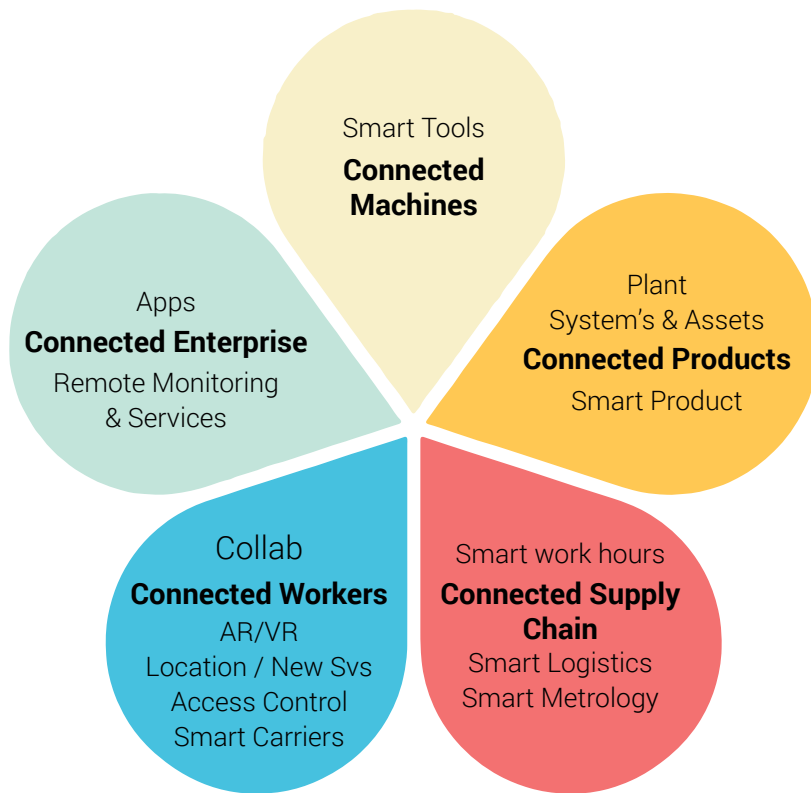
Smart Tools
**Connected Machines**

Apps
**Connected Enterprise**
Remote Monitoring & Services

Plant
System's & Assets
**Connected Products**
Smart Product

Collab
**Connected Workers**
AR/VR
Location / New Svs
Access Control
Smart Carriers

Smart work hours
**Connected Supply Chain**
Smart Logistics
Smart Metrology